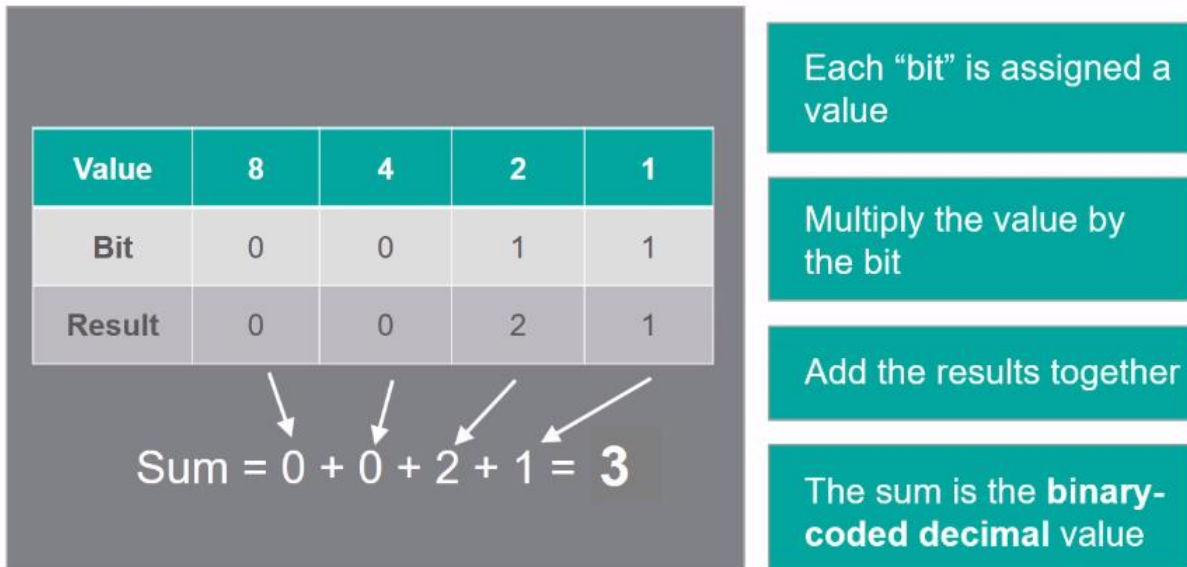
| Value | 8 | 4 | 2 | 1 |
|---|---|---|---|---|
| Bit | 0 | 0 | 1 | 1 |
| Result | 0 | 0 | 2 | 1 |

Sum = 0 + 0 + 2 + 1 = 3

Each “bit” is assigned a value

Multiply the value by the bit

Add the results together

The sum is the binary-coded decimal value